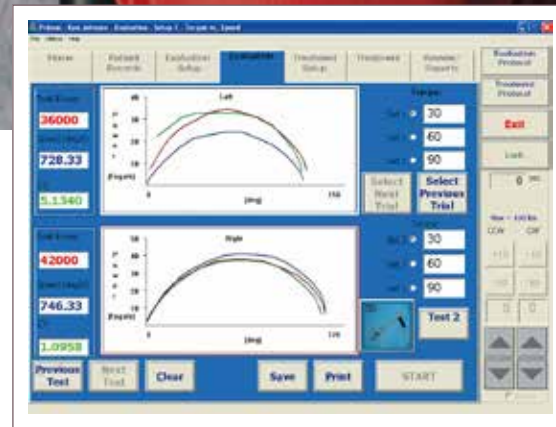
Evaluation

Home | Patient Records | Evaluation Setup | Evaluation | Treatment Setup | Treatment | Reports

Evaluation Protocol

Treatment Protocol

Exit

Lock

36000

728.33

5.1340

Left

Select Next Trial

Select Previous Trial

30

60

90

42000

746.33

1.0958

Right

30

60

90

Test 2

Previous Test

Next Test

Clear

Save

Print

START